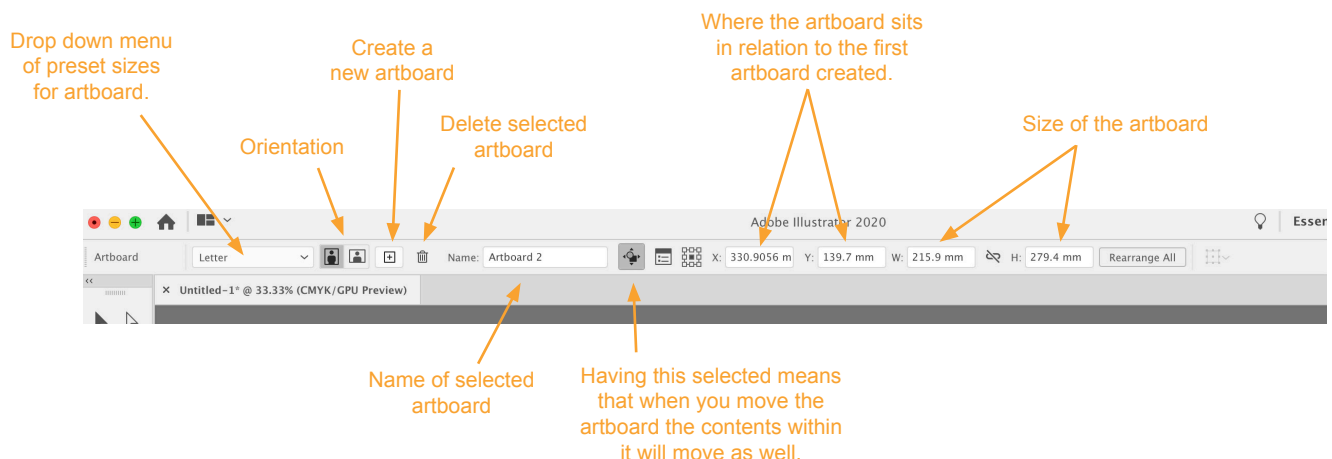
Drop down menu of preset sizes for artboard.

Orientation

Create a new artboard

Delete selected artboard

Where the artboard sits in relation to the first artboard created.

Size of the artboard

Adobe Illustrator 2020

Essen

Artboard

Letter

Name: Artboard 2

X: 330.9056 m

Y: 139.7 mm

W: 215.9 mm

H: 279.4 mm

Rearrange All

Untitled-1* @ 33.33% (CMYK/GPU Preview)

Name of selected artboard

Having this selected means that when you move the artboard the contents within it will move as well.